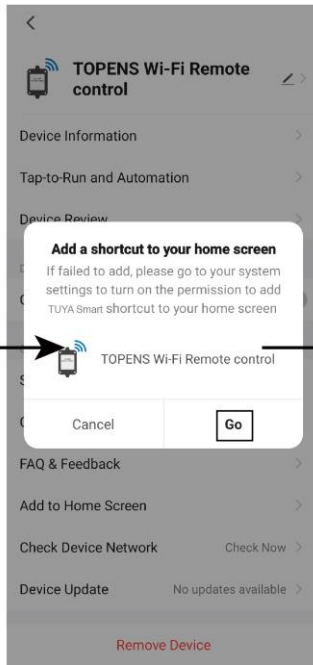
<

TOPENS Wi-Fi Remote control

Device Information

Tap-to-Run and Automation

Device Review

Add a shortcut to your home screen

If failed to add, please go to your system settings to turn on the permission to add TUYA Smart shortcut to your home screen

TOPENS Wi-Fi Remote control

Cancel

Go

FAQ & Feedback

Add to Home Screen

Check Device Network

Check Now >

Device Update

No updates available >

Remove Device